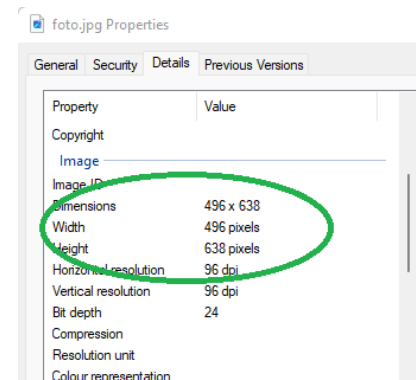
foto.jpg Properties

General Security Details Previous Versions

| Property | Value |
|---|---|
| Copyright | |
| Image | |
| Image ID | |
| Dimensions | 496 x 638 |
| Width | 496 pixels |
| Height | 638 pixels |
| Horizontal resolution | 96 dpi |
| Vertical resolution | 96 dpi |
| Bit depth | 24 |
| Compression | |
| Resolution unit | |
| Colour representation | |